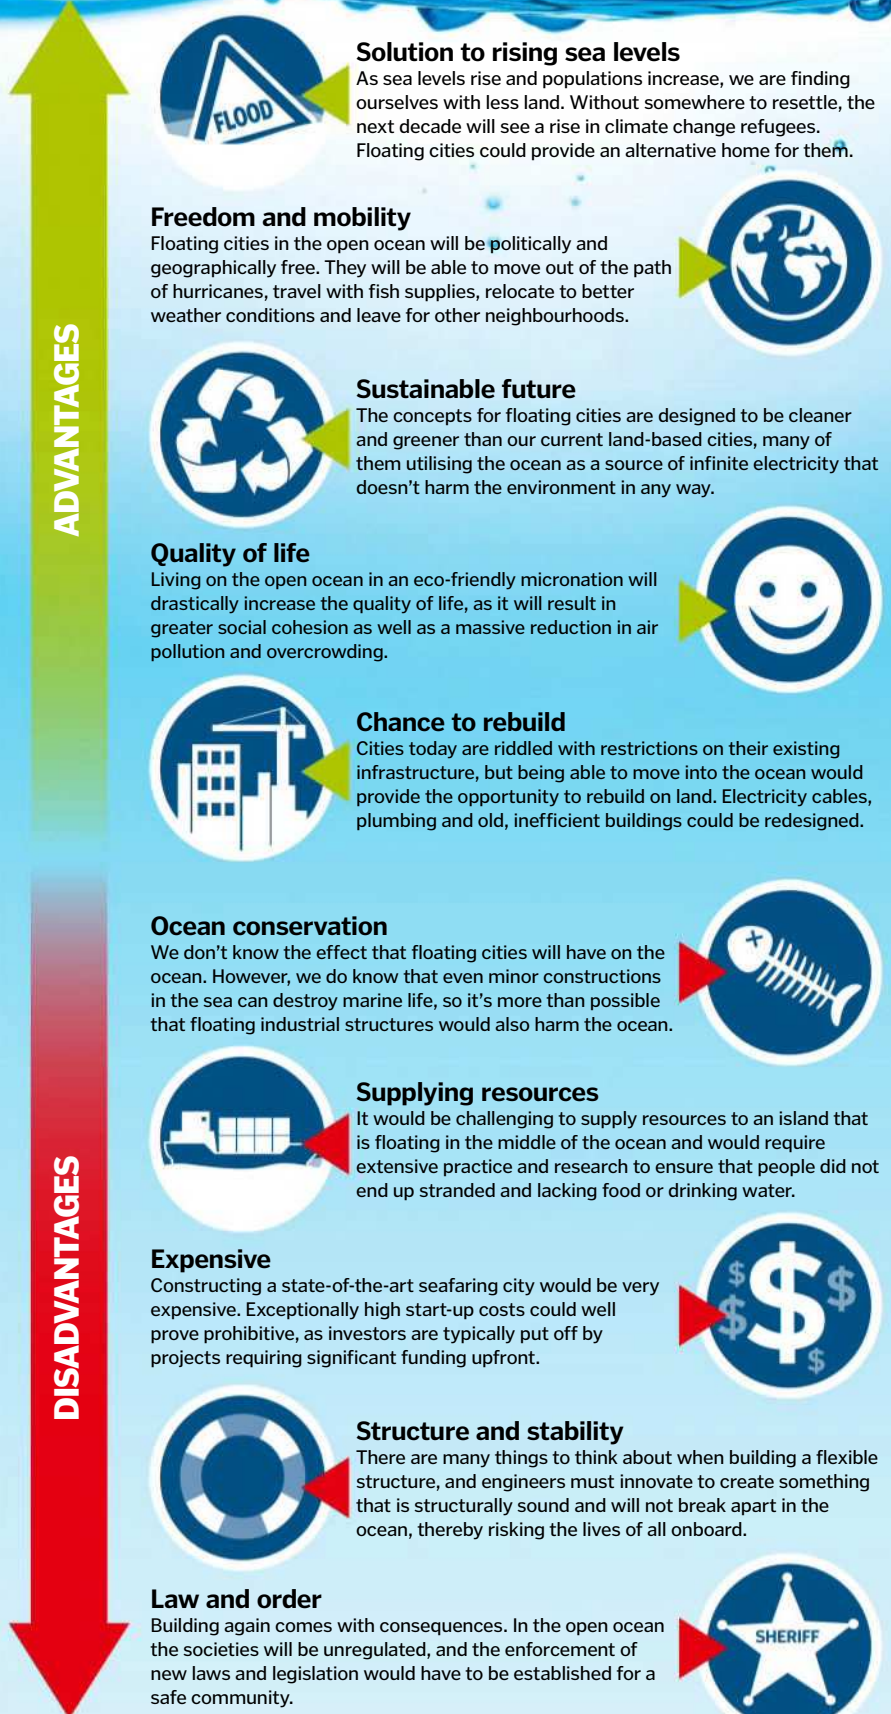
ADVANTAGES

FLOOD

Solution to rising sea levels
As sea levels rise and populations increase, we are finding ourselves with less land. Without somewhere to resettle, the next decade will see a rise in climate change refugees. Floating cities could provide an alternative home for them.

Freedom and mobility
Floating cities in the open ocean will be politically and geographically free. They will be able to move out of the path of hurricanes, travel with fish supplies, relocate to better weather conditions and leave for other neighbourhoods.

Sustainable future
The concepts for floating cities are designed to be cleaner and greener than our current land-based cities, many of them utilising the ocean as a source of infinite electricity that doesn't harm the environment in any way.

Quality of life
Living on the open ocean in an eco-friendly micronation will drastically increase the quality of life, as it will result in greater social cohesion as well as a massive reduction in air pollution and overcrowding.

Chance to rebuild
Cities today are riddled with restrictions on their existing infrastructure, but being able to move into the ocean would provide the opportunity to rebuild on land. Electricity cables, plumbing and old, inefficient buildings could be redesigned.

DISADVANTAGES

Ocean conservation
We don't know the effect that floating cities will have on the ocean. However, we do know that even minor constructions in the sea can destroy marine life, so it's more than possible that floating industrial structures would also harm the ocean.

Supplying resources
It would be challenging to supply resources to an island that is floating in the middle of the ocean and would require extensive practice and research to ensure that people did not end up stranded and lacking food or drinking water.

Expensive
Constructing a state-of-the-art seafaring city would be very expensive. Exceptionally high start-up costs could well prove prohibitive, as investors are typically put off by projects requiring significant funding upfront.

$ $ $ $ $

Structure and stability
There are many things to think about when building a flexible structure, and engineers must innovate to create something that is structurally sound and will not break apart in the ocean, thereby risking the lives of all onboard.

Law and order
Building again comes with consequences. In the open ocean the societies will be unregulated, and the enforcement of new laws and legislation would have to be established for a safe community.

SHERIFF